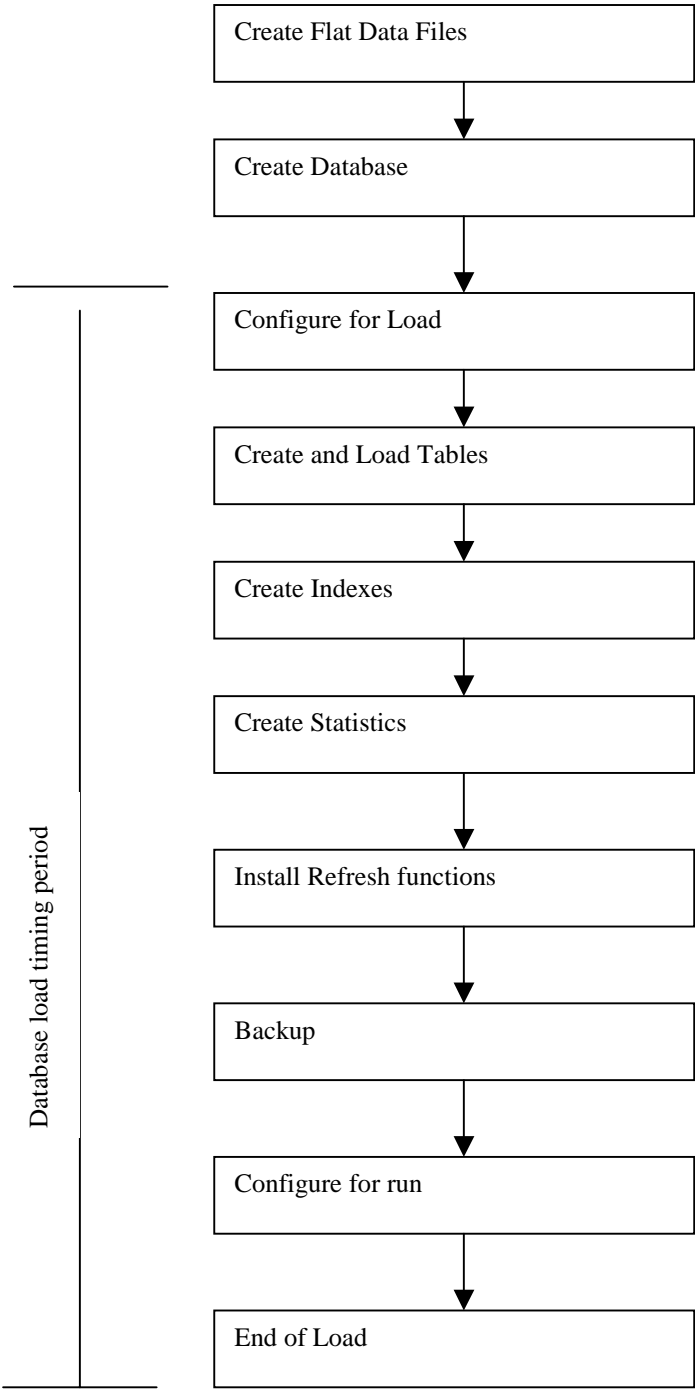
Create Flat Data Files

Create Database

Configure for Load

Create and Load Tables

Create Indexes

Create Statistics

Install Refresh functions

Backup

Configure for run

End of Load

Database load timing period